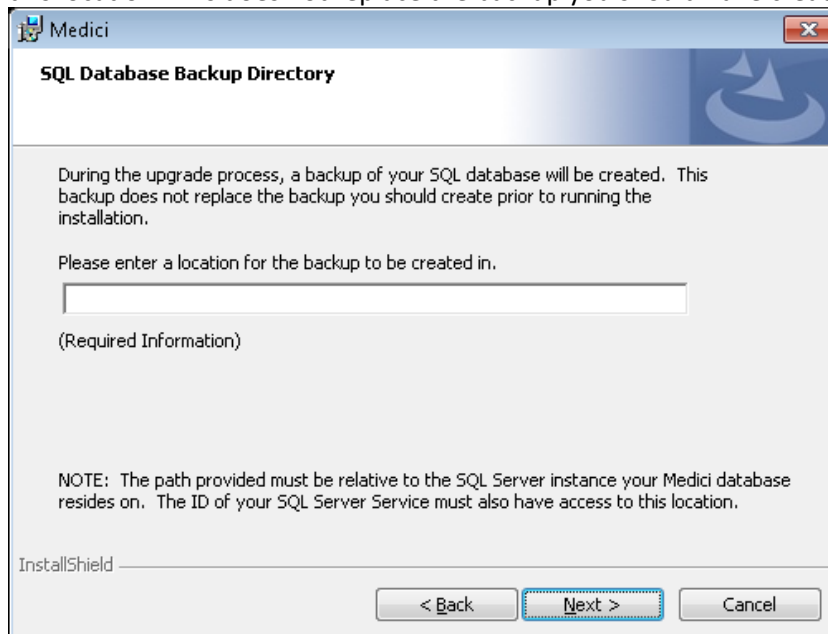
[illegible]

Medici

SQL Database Backup Directory

During the upgrade process, a backup of your SQL database will be created. This backup does not replace the backup you should create prior to running the installation.

Please enter a location for the backup to be created in.

(Required Information)

NOTE: The path provided must be relative to the SQL Server instance your Medici database resides on. The ID of your SQL Server Service must also have access to this location.

InstallShield

< Back

Next >

Cancel